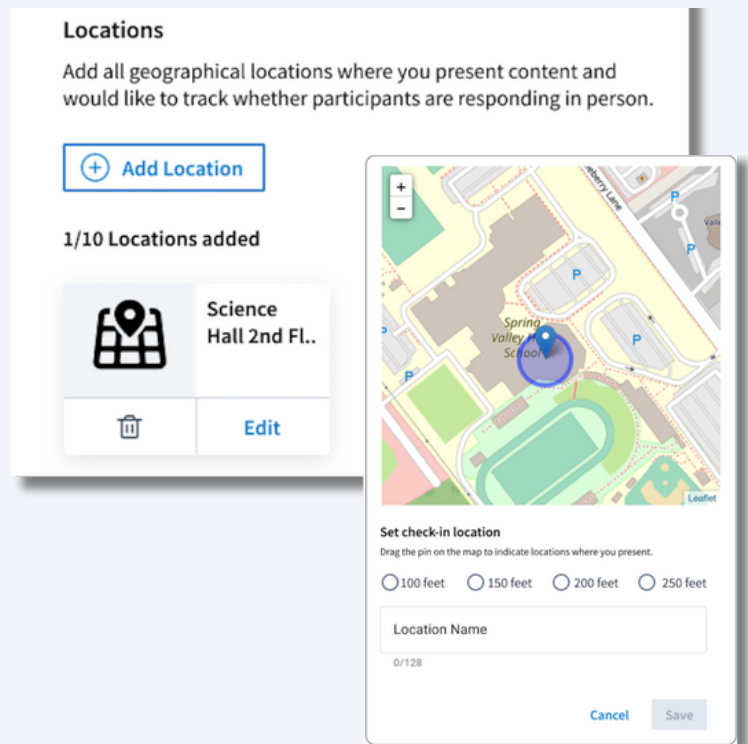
Locations

Add all geographical locations where you present content and would like to track whether participants are responding in person.

Add Location

1/10 Locations added

Science Hall 2nd Fl..

Edit

+
-

eberry Lane

P

P

P

P

P

Spring Valley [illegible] School

Leaflet

Set check-in location

Drag the pin on the map to indicate locations where you present.

100 feet 150 feet 200 feet 250 feet

Location Name

0/128

Cancel Save